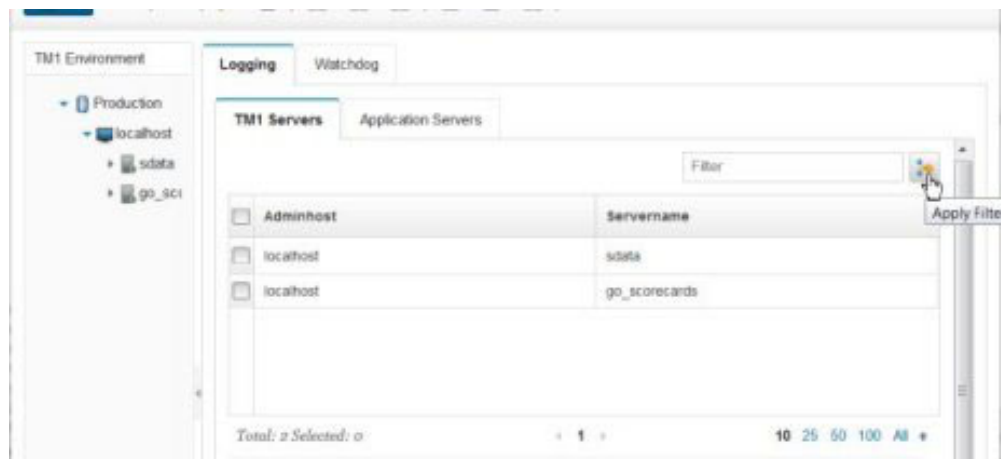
TM1 Environment

Production
localhost
sdata
go_sc

Logging
Watchdog

TM1 Servers
Application Servers

Filter

Apply Filte

| | Adminhost | Servername |
|---|---|---|
| | localhost | sdata |
| | localhost | go_scorecards |

Total: 2 Selected: 0

1

10 25 50 100 All +